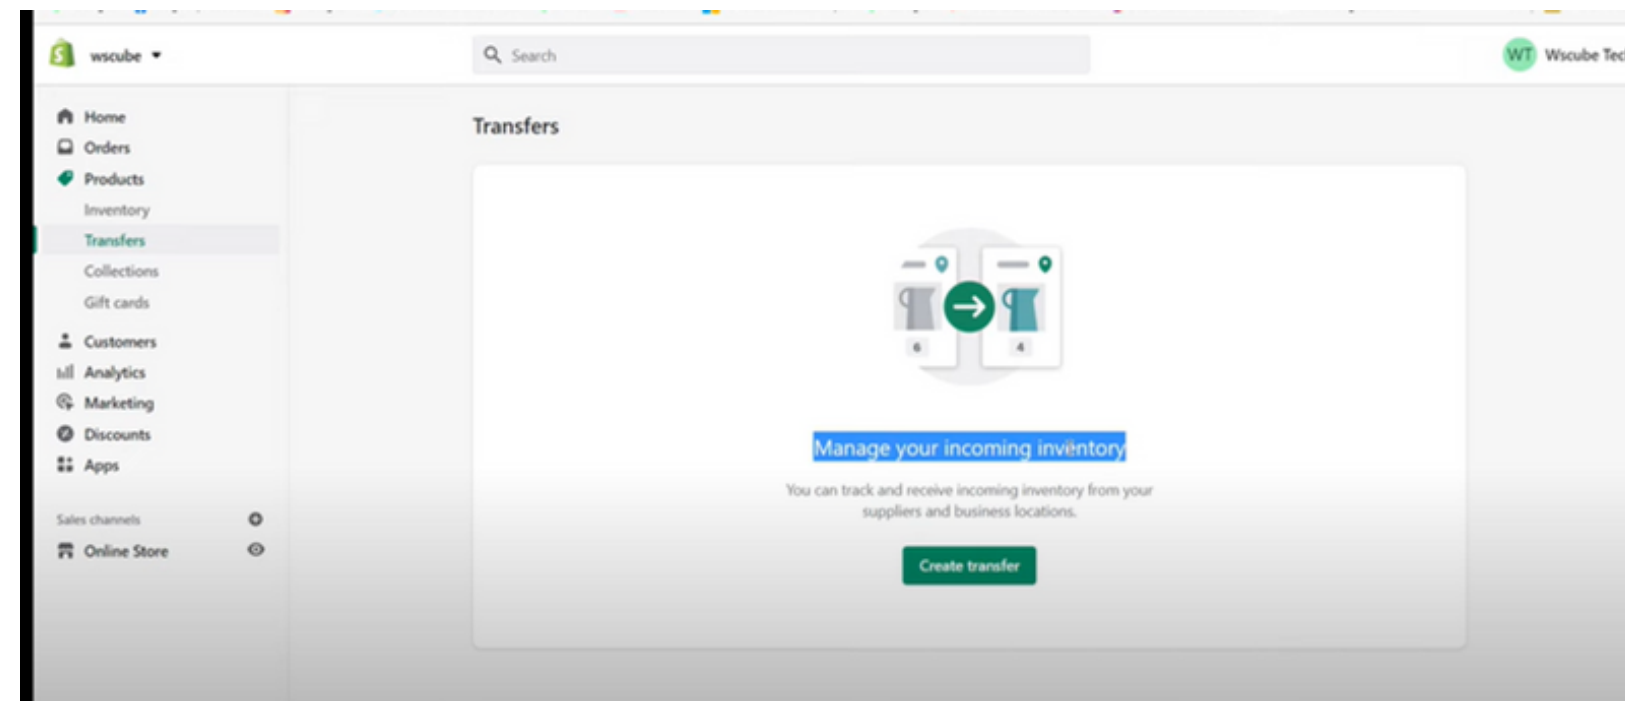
wscube

Search

WT Wscube Tec

Home
Orders
Products
Inventory
Transfers
Collections
Gift cards
Customers
Analytics
Marketing
Discounts
Apps

Sales channels
Online Store

Transfers

6
4

Manage your incoming inventory

You can track and receive incoming inventory from your suppliers and business locations.

Create transfer